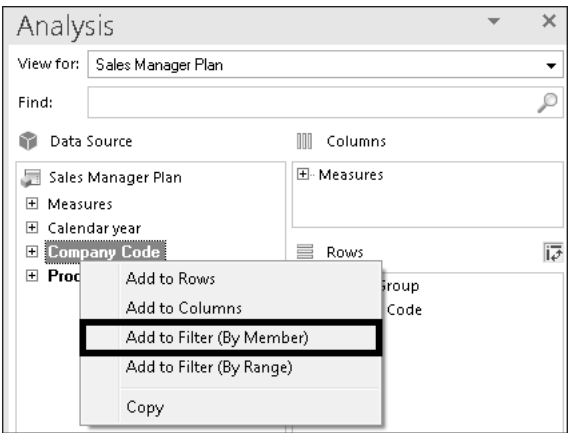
Analysis

View for: Sales Manager Plan

Find:

Data Source

Sales Manager Plan

⊞ Measures

⊞ Calendar year

⊞ Company Code

⊞ Proc

Columns

⊞ Measures

Rows

Group

Code

Add to Rows

Add to Columns

Add to Filter (By Member)

Add to Filter (By Range)

Copy